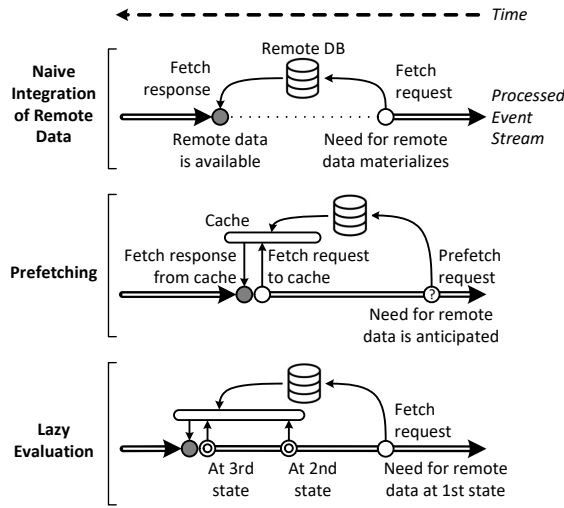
Time

Naive Integration of Remote Data

Remote DB

Fetch response

Fetch request

Processed Event Stream

Remote data is available

Need for remote data materializes

Prefetching

Cache

Fetch response from cache

Fetch request to cache

Prefetch request

?

Need for remote data is anticipated

Lazy Evaluation

Fetch request

At 3rd state

At 2nd state

Need for remote data at 1st state